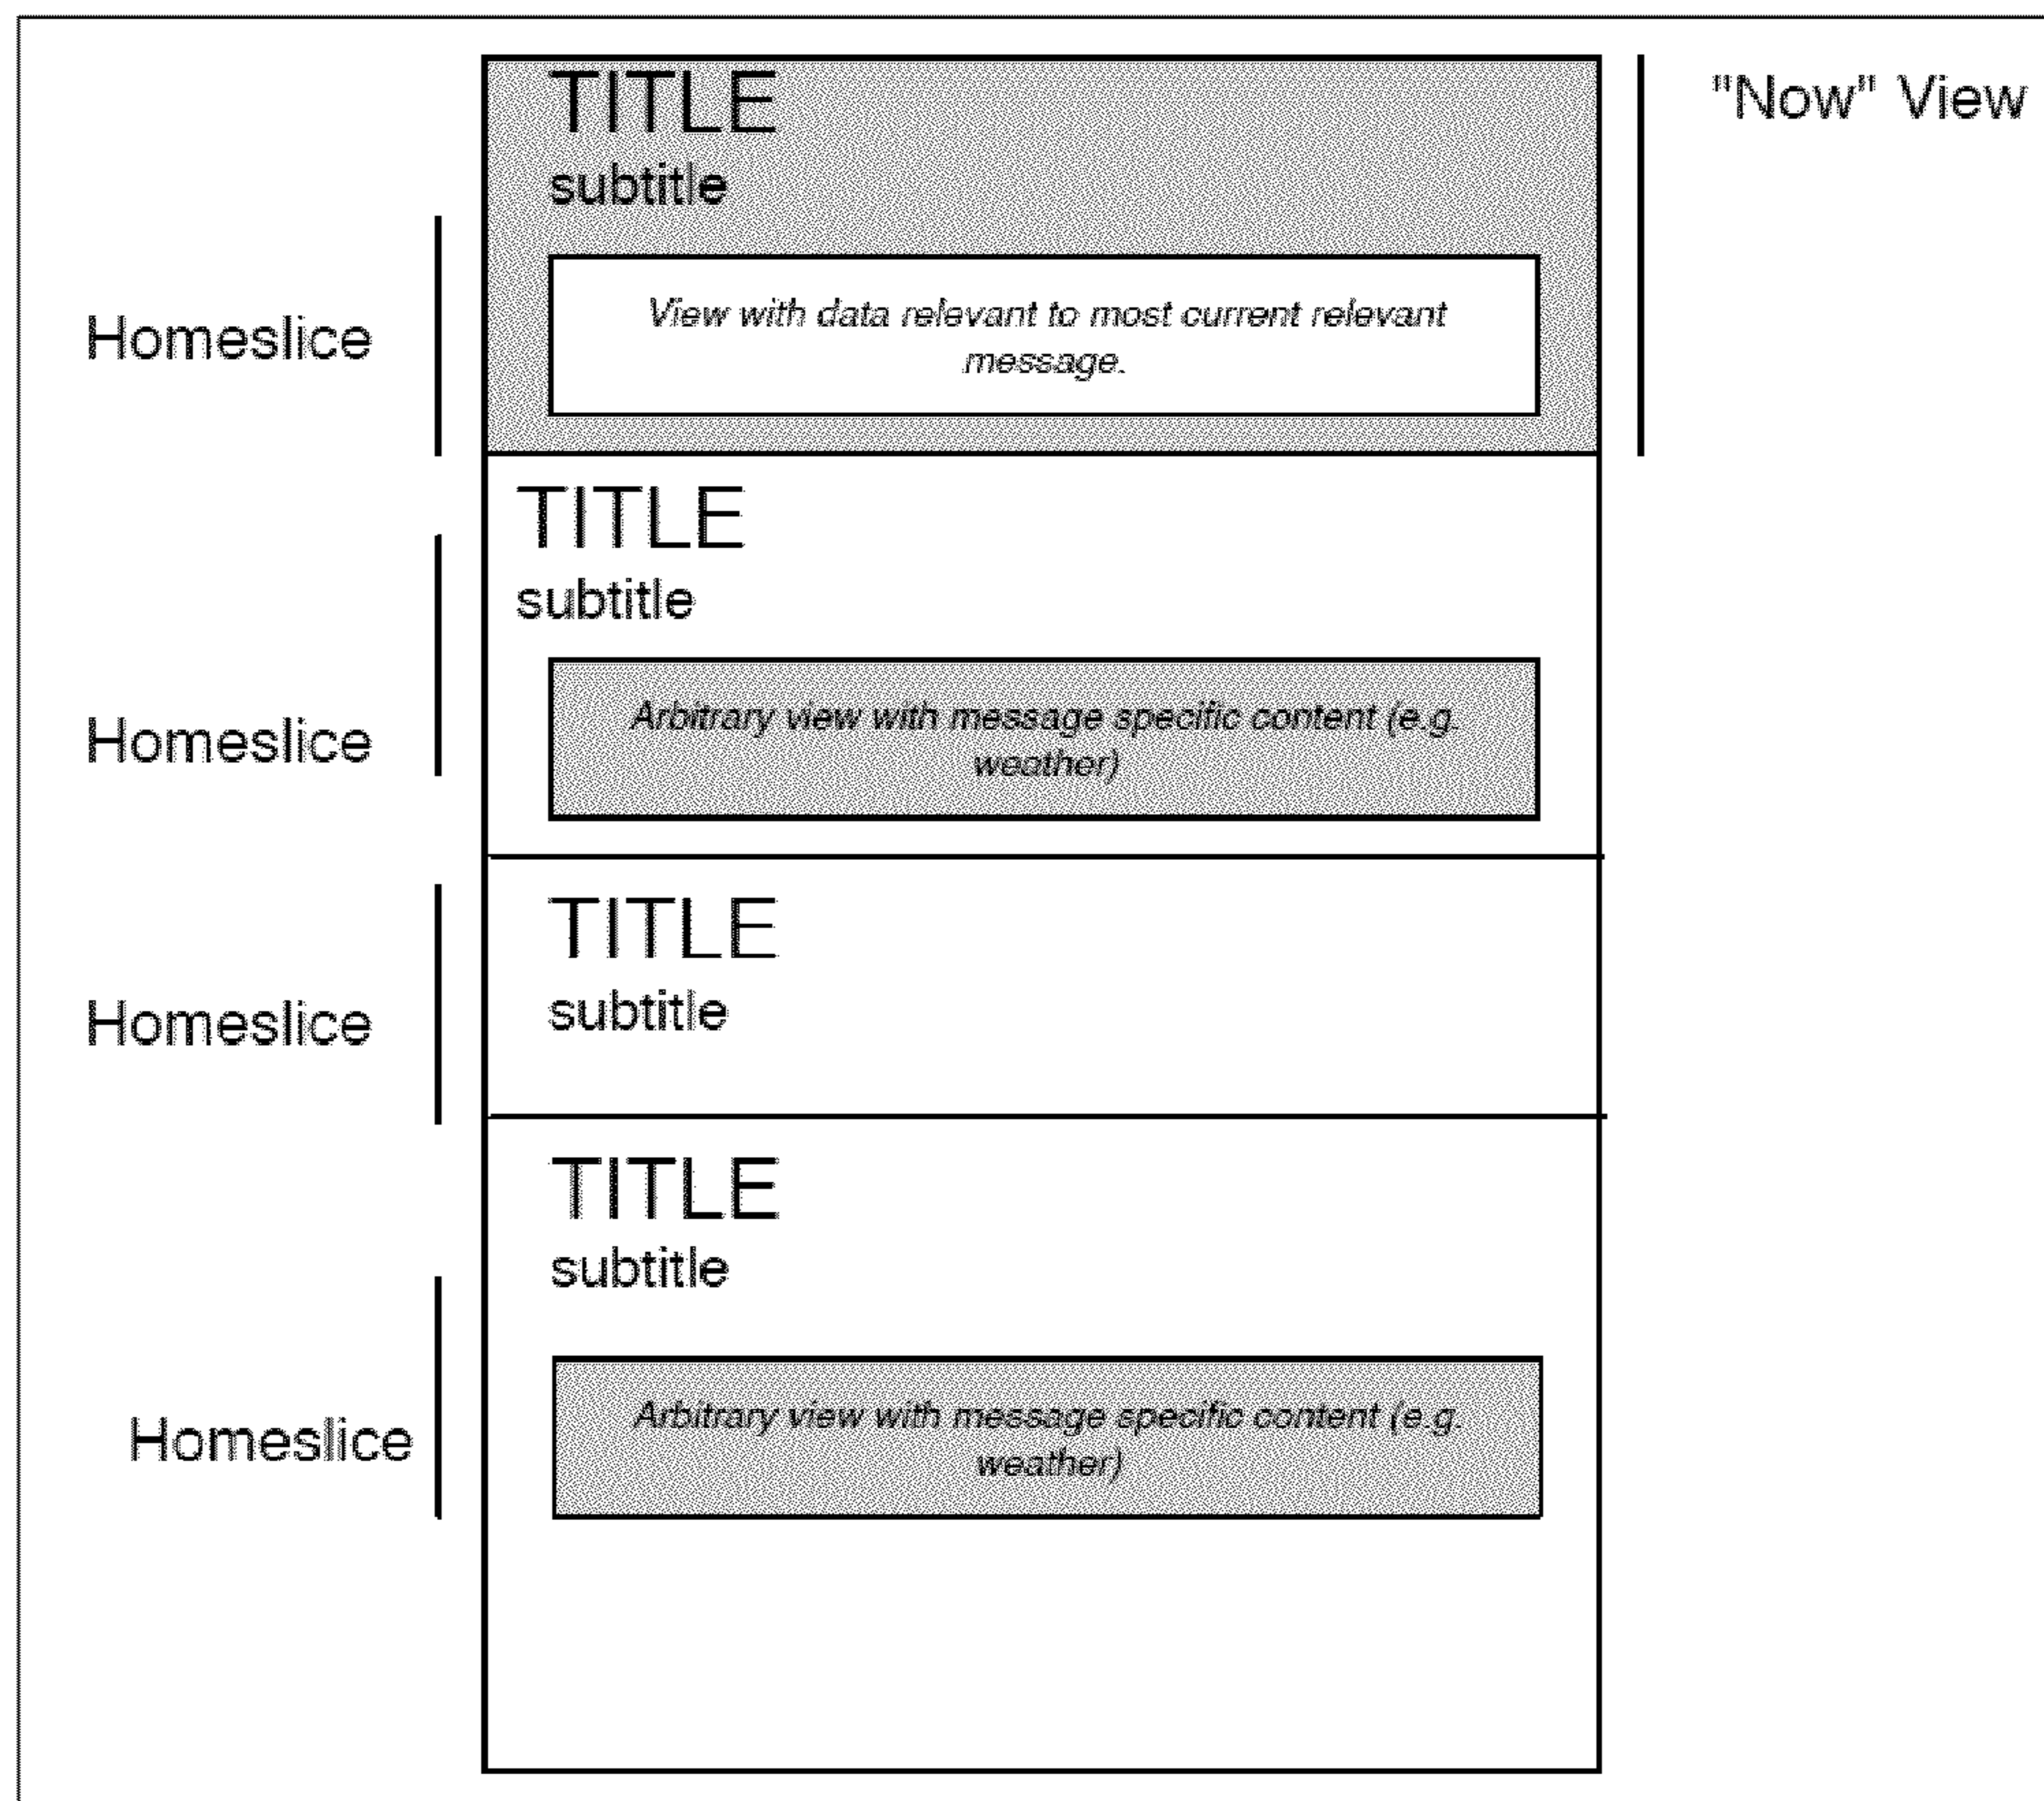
TITLE
subtitle

View with data relevant to most current relevant message.

"Now" View

Homeslice

TITLE
subtitle

Arbitrary view with message specific content (e.g. weather)

Homeslice

TITLE
subtitle

Homeslice

TITLE
subtitle

Arbitrary view with message specific content (e.g. weather)

Homeslice